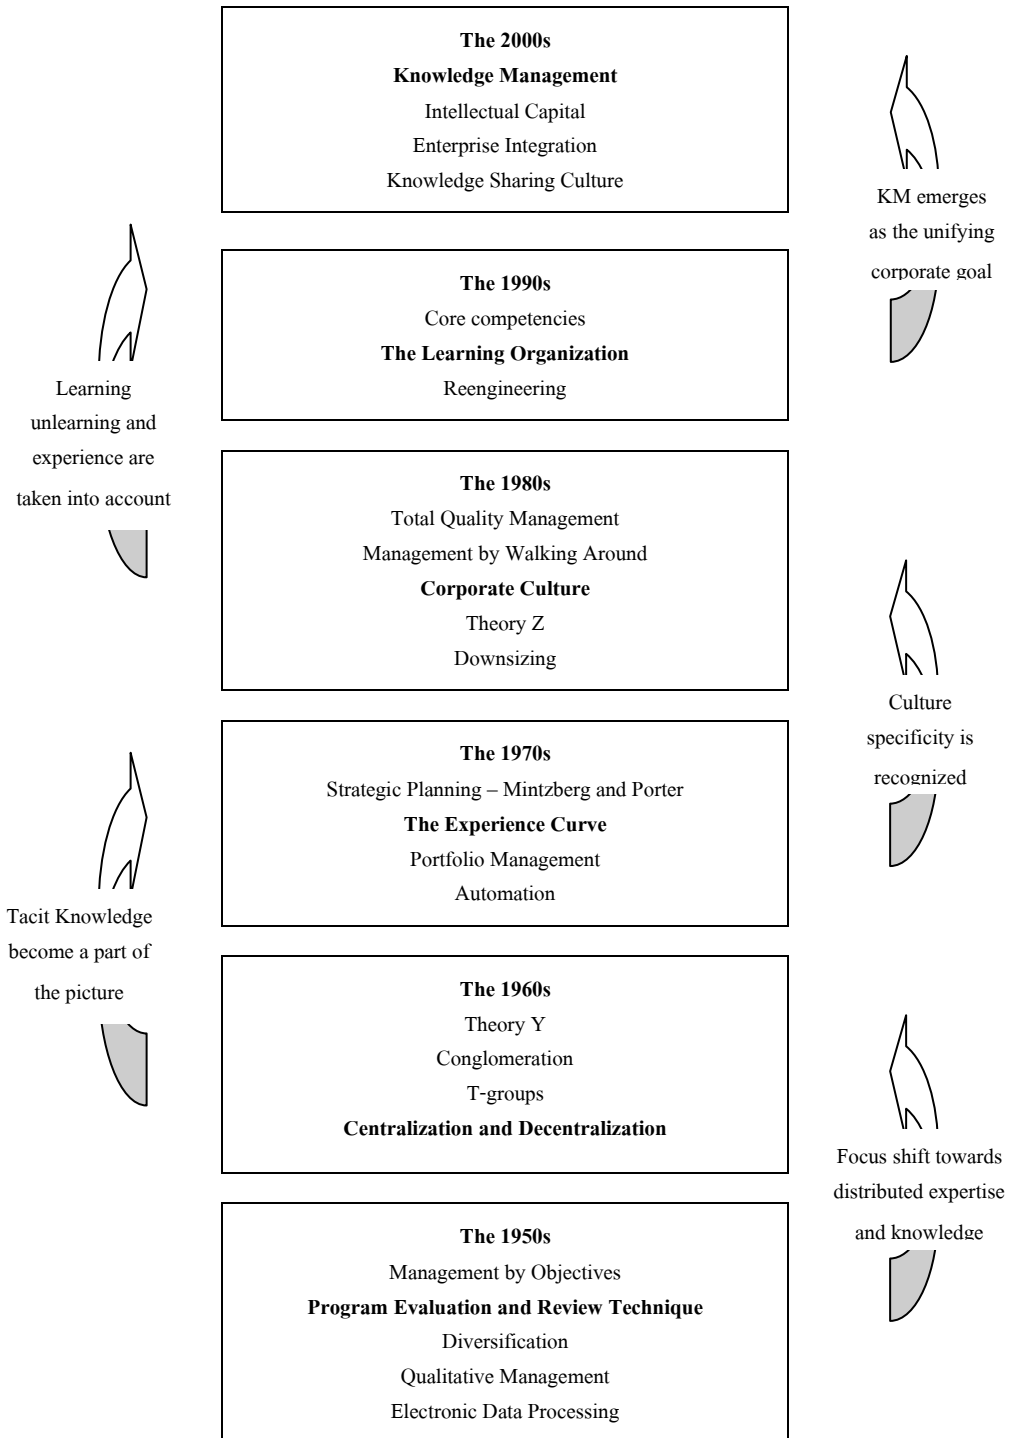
The 2000s
Knowledge Management
Intellectual Capital
Enterprise Integration
Knowledge Sharing Culture

KM emerges as the unifying corporate goal

The 1990s
Core competencies
The Learning Organization
Reengineering

Learning unlearning and experience are taken into account

The 1980s
Total Quality Management
Management by Walking Around
Corporate Culture
Theory Z
Downsizing

Culture specificity is recognized

The 1970s
Strategic Planning – Mintzberg and Porter
The Experience Curve
Portfolio Management
Automation

Tacit Knowledge become a part of the picture

The 1960s
Theory Y
Conglomeration
T-groups
Centralization and Decentralization

Focus shift towards distributed expertise and knowledge

The 1950s
Management by Objectives
Program Evaluation and Review Technique
Diversification
Qualitative Management
Electronic Data Processing